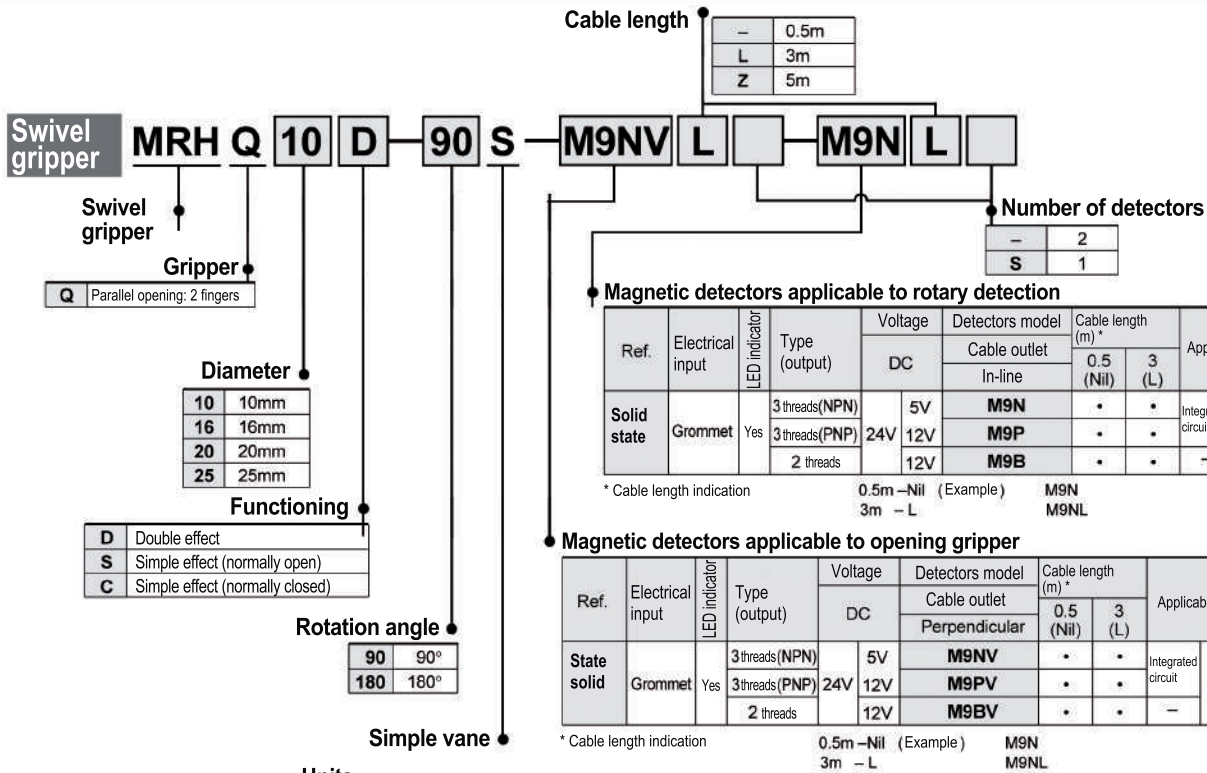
Cable length

| – | 0.5m |
|---|---|
| L | 3m |
| Z | 5m |

Swivel gripper MRH Q 10 D — 90 S — M9NV L [ ] — M9N L [ ]

Swivel gripper

Gripper

| Q | Parallel opening: 2 fingers |
|---|---|

Diameter

| 10 | 10mm |
|---|---|
| 16 | 16mm |
| 20 | 20mm |
| 25 | 25mm |

Functioning

| D | Double effect |
|---|---|
| S | Simple effect (normally open) |
| C | Simple effect (normally closed) |

Rotation angle

| 90 | 90° |
|---|---|
| 180 | 180° |

Simple vane

Number of detectors

| – | 2 |
|---|---|
| S | 1 |

Magnetic detectors applicable to rotary detection

| Ref. | Electrical input | LED indicator | Type (output) | Voltage DC | | Detectors model Cable outlet In-line | Cable length (m) * 0.5 (Nil) | 3 (L) | App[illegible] |
|---|---|---|---|---|---|---|---|---|---|
| Solid state | Grommet | Yes | 3 threads(NPN) | 24V | 5V | M9N | • | • | Integr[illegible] circui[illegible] |
| | | | 3 threads(PNP) | | 12V | M9P | • | • | |
| | | | 2 threads | | 12V | M9B | • | • | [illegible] |

* Cable length indication 0.5m –Nil (Example) M9N
3m – L M9NL

Magnetic detectors applicable to opening gripper

| Ref. | Electrical input | LED indicator | Type (output) | Voltage DC | | Detectors model Cable outlet Perpendicular | Cable length (m) * 0.5 (Nil) | 3 (L) | Applicab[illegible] |
|---|---|---|---|---|---|---|---|---|---|
| State solid | Grommet | Yes | 3 threads(NPN) | 24V | 5V | M9NV | • | • | Integrated circuit |
| | | | 3 threads(PNP) | | 12V | M9PV | • | • | |
| | | | 2 threads | | 12V | M9BV | • | • | – |

* Cable length indication 0.5m –Nil (Example) M9N
3m – L M9NL

Units